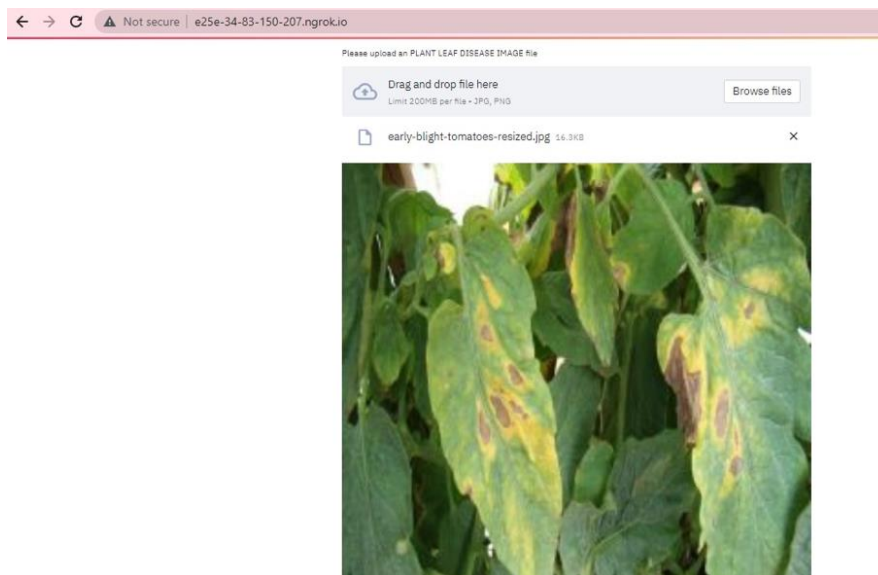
Not secure | e25e-34-83-150-207.ngrok.io

Please upload an PLANT LEAF DISEASE IMAGE file

Drag and drop file here
Limit 200MB per file • JPG, PNG

Browse files

early-blight-tomatoes-resized.jpg 16.3KB

×